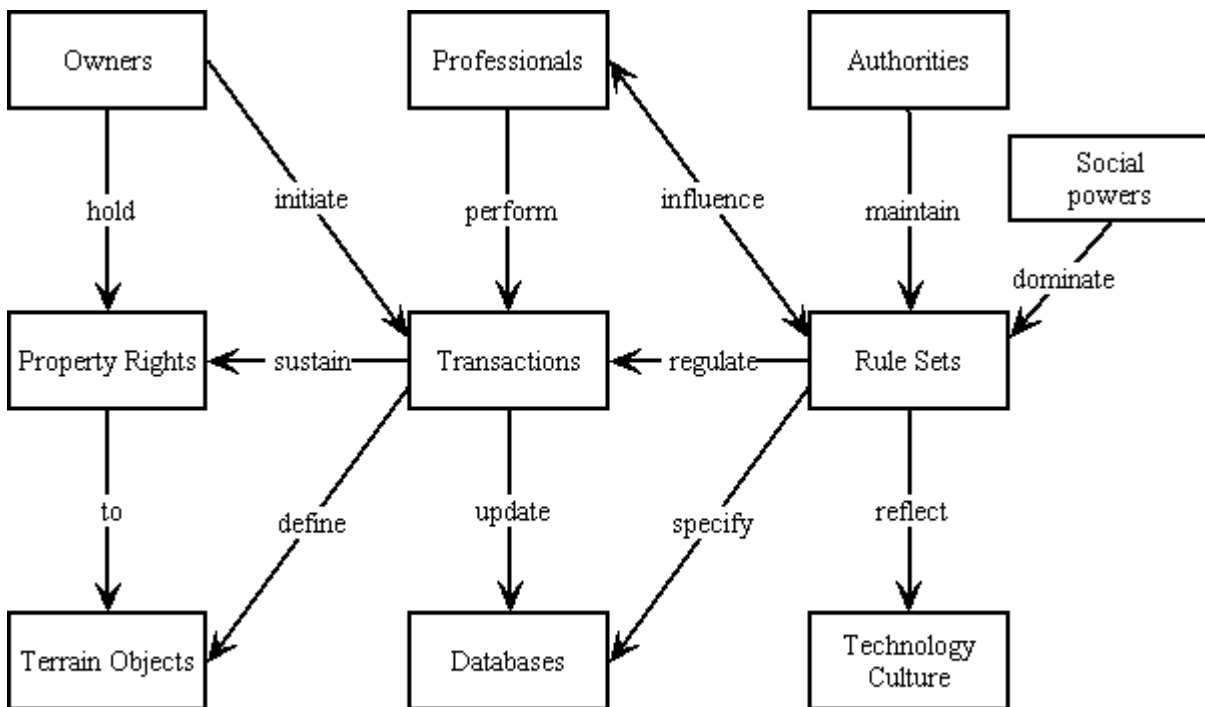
Owners

Professionals

Authorities

Social powers

hold

initiate

perform

influence

maintain

dominate

Property Rights

sustain

Transactions

regulate

Rule Sets

to

define

update

specify

reflect

Terrain Objects

Databases

Technology Culture